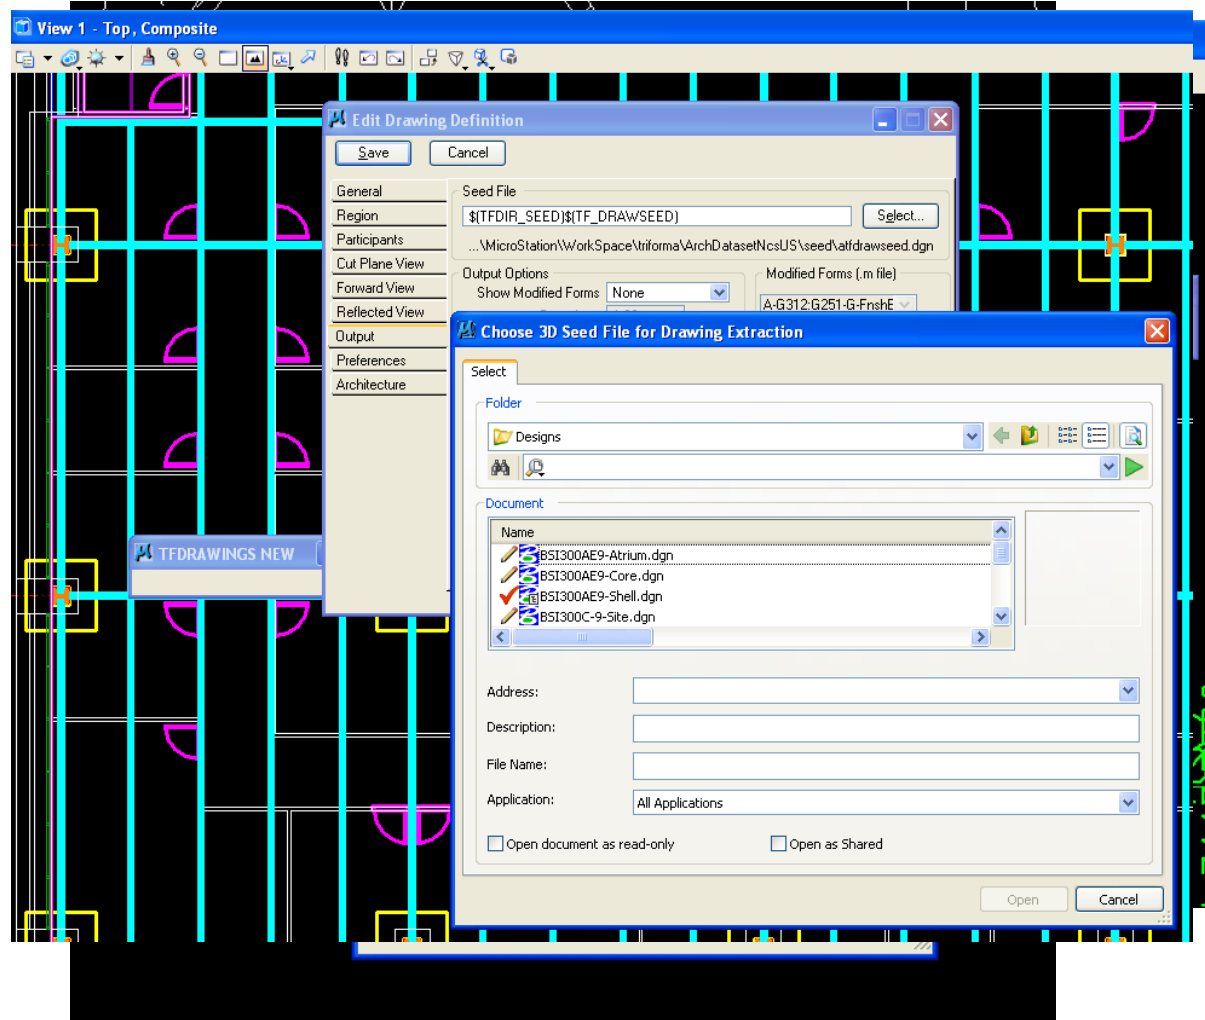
View 1 - Top, Composite

Edit Drawing Definition

Save
Cancel

General
Region
Participants
Cut Plane View
Forward View
Reflected View
Output
Preferences
Architecture

Seed File
$(TFDIR_SEED)$(TF_DRAWSEED)
Select...
...\MicroStation\WorkSpace\triforma\ArchDatasetNcsUS\seed\atfdrawseed.dgn

Output Options
Show Modified Forms
None

Modified Forms (.m file)
A-G312:G251-G-FnshE

TFDRAWINGS NEW

Choose 3D Seed File for Drawing Extraction

Select

Folder
Designs

Document
Name
BSI300AE9-Atrium.dgn
BSI300AE9-Core.dgn
BSI300AE9-Shell.dgn
BSI300C-9-Site.dgn

Address:
Description:
File Name:
Application:
All Applications

Open document as read-only
Open as Shared

Open
Cancel